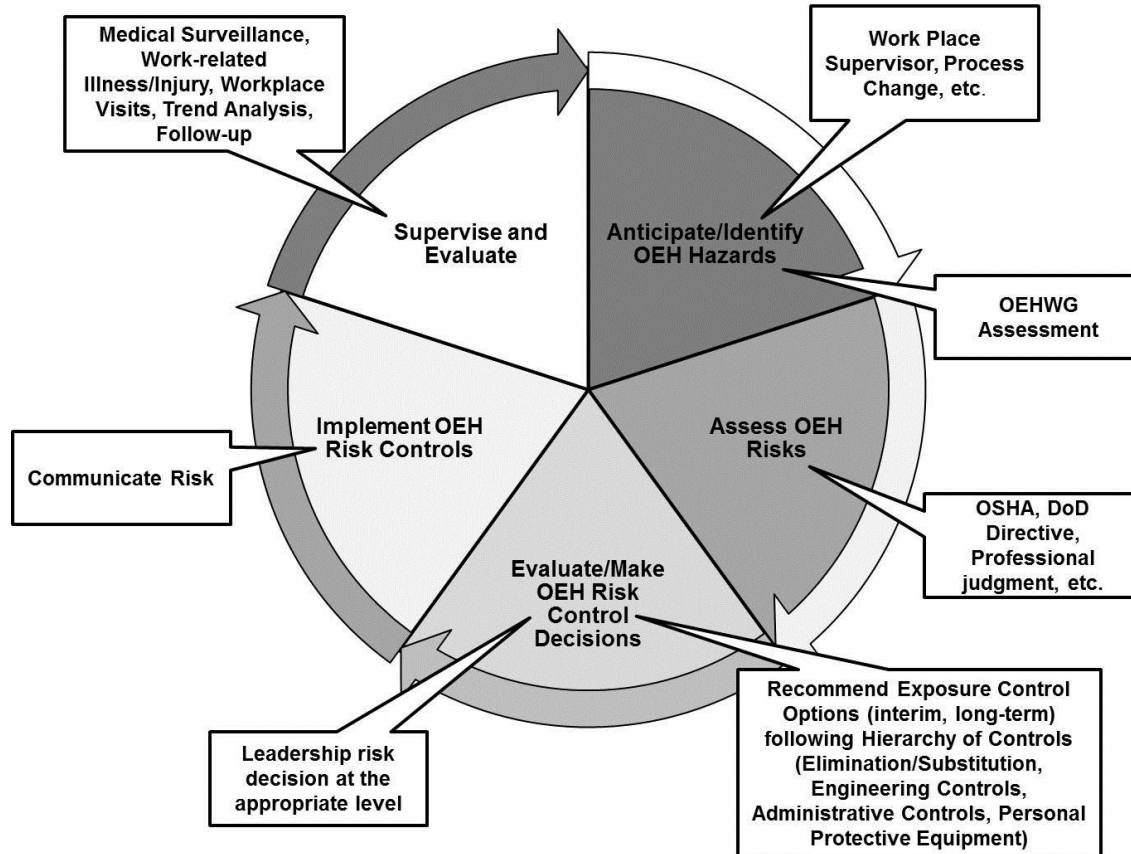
Medical Surveillance, Work-related Illness/Injury, Workplace Visits, Trend Analysis, Follow-up

Work Place Supervisor, Process Change, etc.

Supervise and Evaluate

Anticipate/Identify OEH Hazards

OEHWG Assessment

Implement OEH Risk Controls

Assess OEH Risks

Communicate Risk

OSHA, DoD Directive, Professional judgment, etc.

Evaluate/Make OEH Risk Control Decisions

Recommend Exposure Control Options (interim, long-term) following Hierarchy of Controls (Elimination/Substitution, Engineering Controls, Administrative Controls, Personal Protective Equipment)

Leadership risk decision at the appropriate level